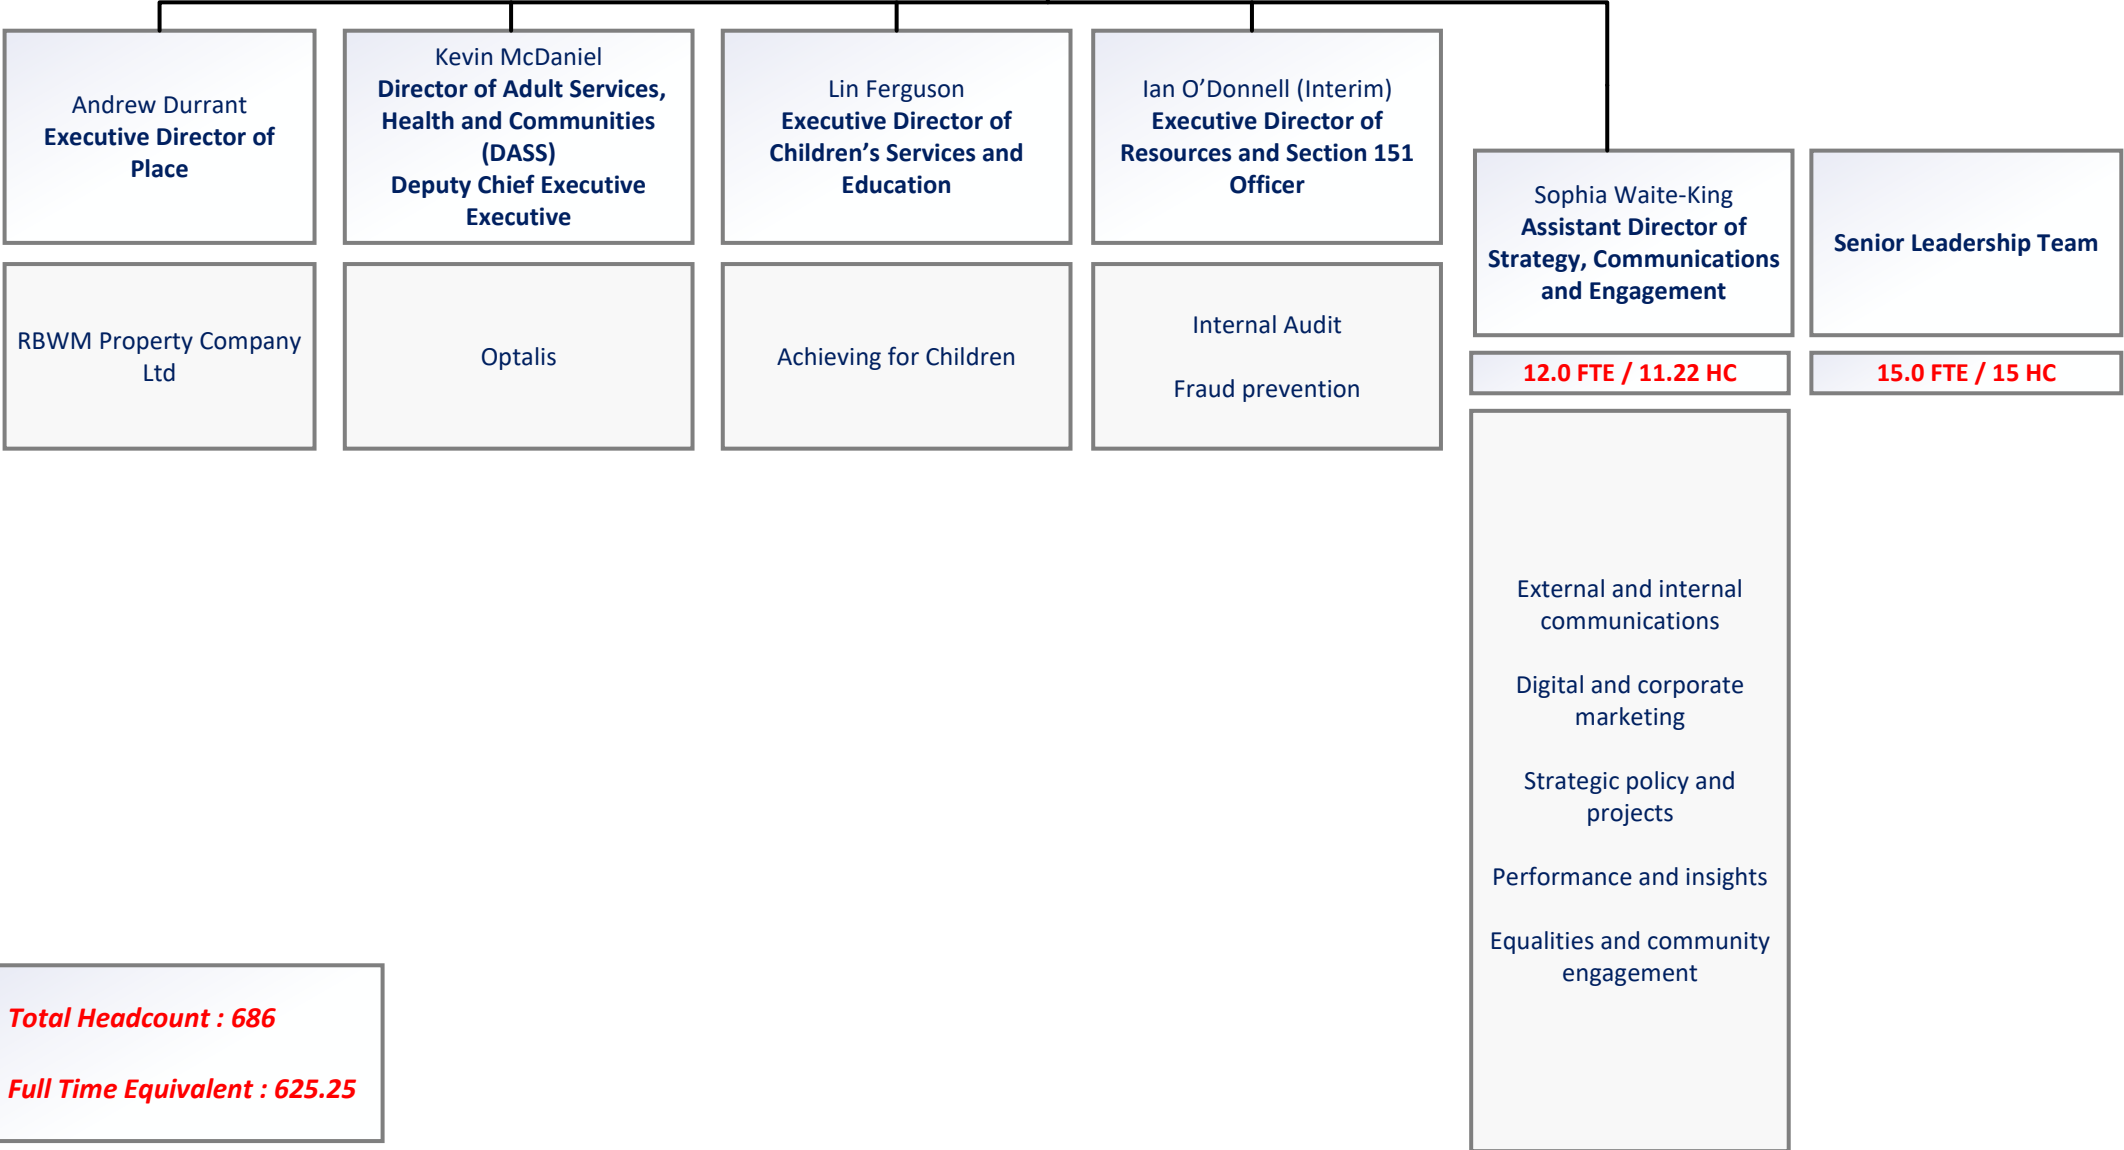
Andrew Durrant
**Executive Director of Place**

Kevin McDaniel
**Director of Adult Services, Health and Communities (DASS)**
**Deputy Chief Executive Executive**

Lin Ferguson
**Executive Director of Children's Services and Education**

Ian O'Donnell (Interim)
**Executive Director of Resources and Section 151 Officer**

Sophia Waite-King
**Assistant Director of Strategy, Communications and Engagement**

**Senior Leadership Team**

RBWM Property Company Ltd

Optalis

Achieving for Children

Internal Audit

Fraud prevention

12.0 FTE / 11.22 HC

15.0 FTE / 15 HC

External and internal communications

Digital and corporate marketing

Strategic policy and projects

Performance and insights

Equalities and community engagement

Total Headcount : 686

Full Time Equivalent : 625.25